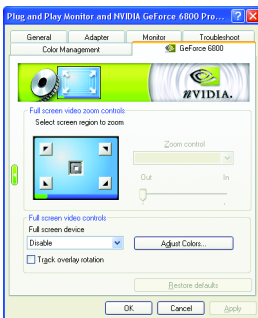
Plug and Play Monitor and NVIDIA GeForce 6800 Pro...

General
Adapter
Monitor
Troubleshoot
Color Management
GeForce 6800

nVIDIA.

Full screen video zoom controls
Select screen region to zoom
Zoom control
Out
In

Full screen video controls
Full screen device
Disable
Adjust Colors...
Track overlay rotation

Restore defaults

OK
Cancel
Apply